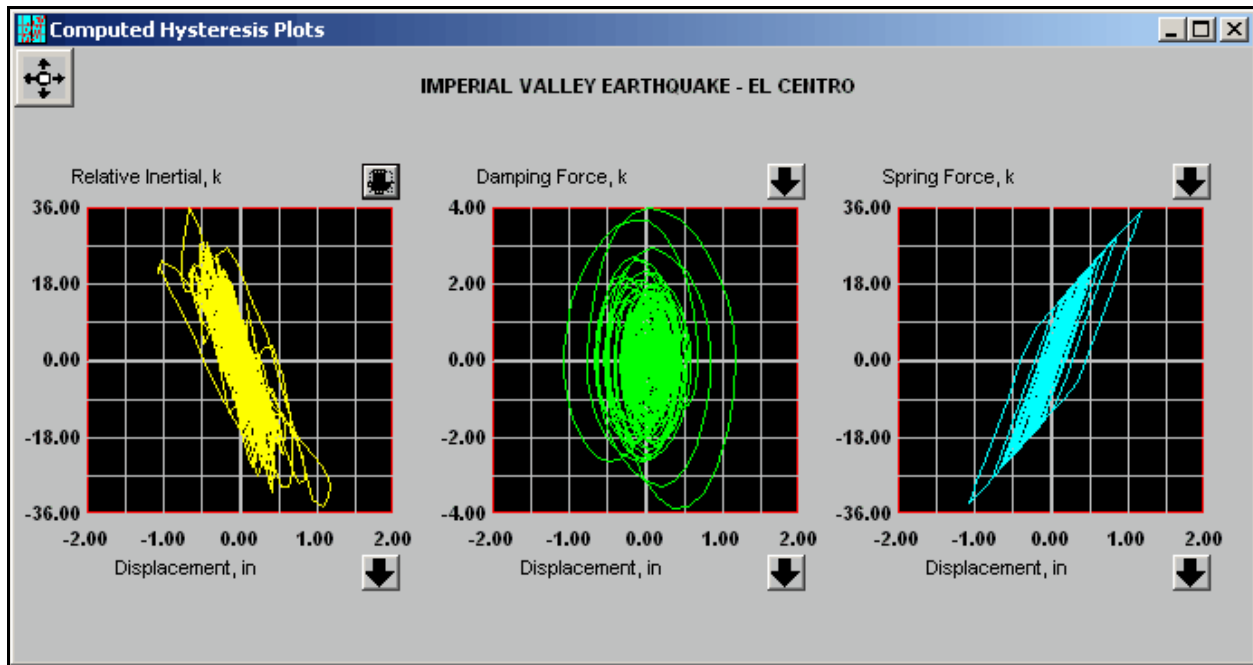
Computed Hysteresis Plots

IMPERIAL VALLEY EARTHQUAKE - EL CENTRO

Relative Inertial, k

36.00
18.00
0.00
-18.00
-36.00

-2.00 -1.00 0.00 1.00 2.00

Displacement, in

Damping Force, k

4.00
2.00
0.00
-2.00
-4.00

-2.00 -1.00 0.00 1.00 2.00

Displacement, in

Spring Force, k

36.00
18.00
0.00
-18.00
-36.00

-2.00 -1.00 0.00 1.00 2.00

Displacement, in